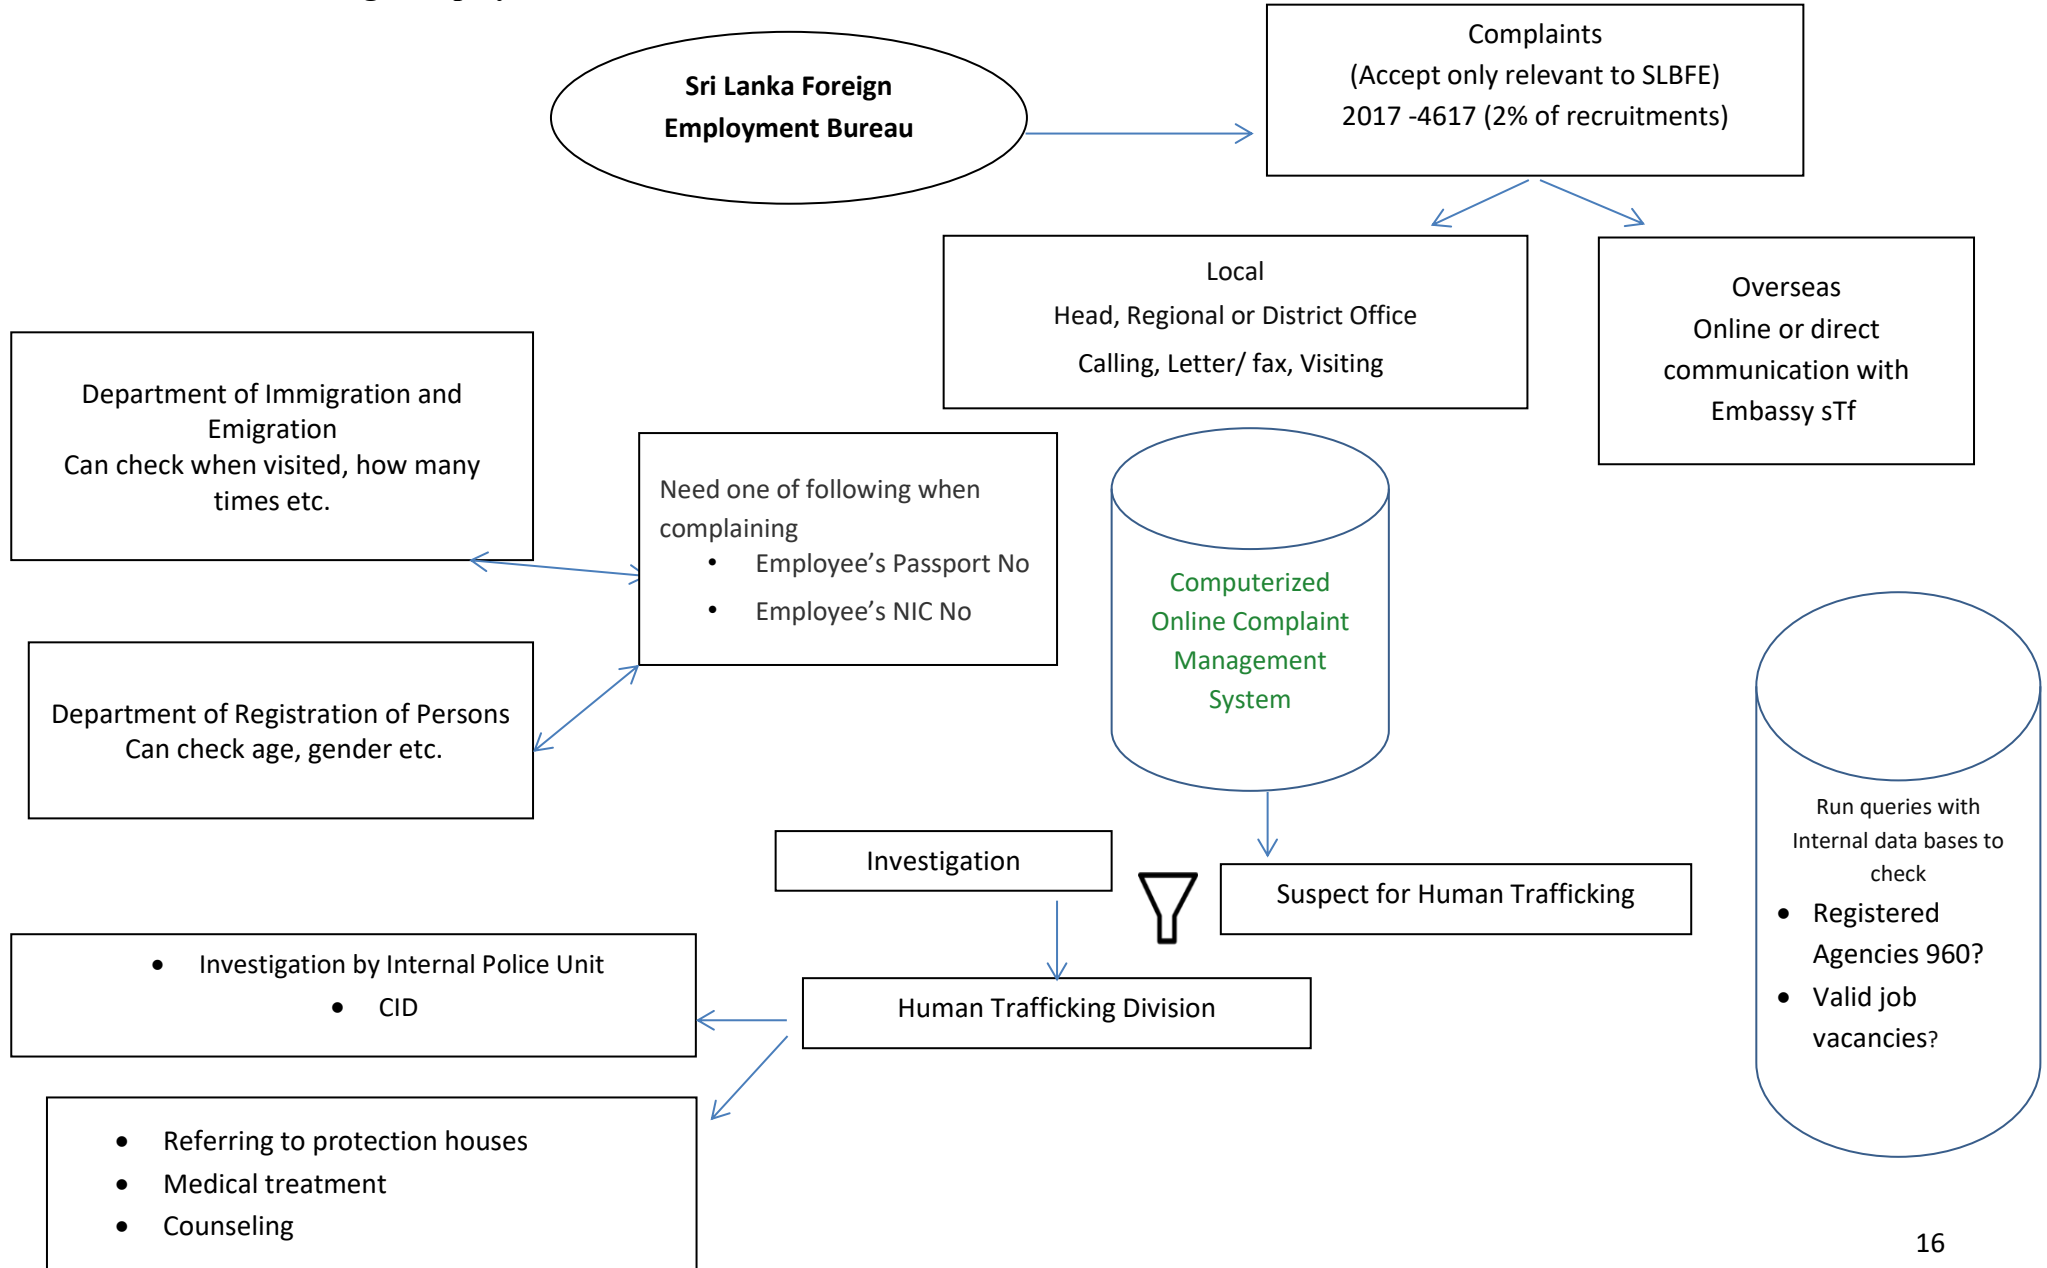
Sri Lanka Foreign Employment Bureau

Complaints
(Accept only relevant to SLBFE)
2017 -4617 (2% of recruitments)

Local
Head, Regional or District Office
Calling, Letter/ fax, Visiting

Overseas
Online or direct communication with Embassy sTf

Department of Immigration and Emigration
Can check when visited, how many times etc.

Need one of following when complaining
• Employee's Passport No
• Employee's NIC No

Computerized Online Complaint Management System

Department of Registration of Persons
Can check age, gender etc.

Run queries with Internal data bases to check
• Registered Agencies 960?
• Valid job vacancies?

Investigation

Suspect for Human Trafficking

• Investigation by Internal Police Unit
• CID

Human Trafficking Division

• Referring to protection houses
• Medical treatment
• Counseling

16